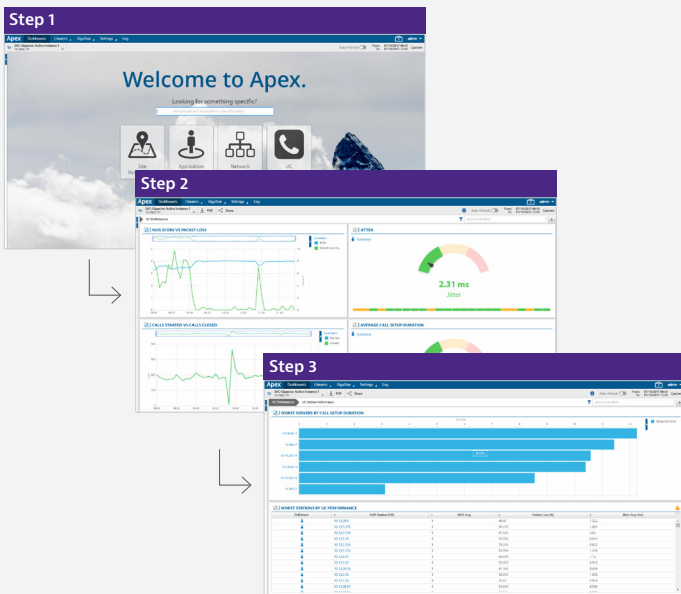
Step 1

Apex Dashboards Libraries GigaView Settings Log

Welcome to Apex.

Looking for something specific?

Site

Application

Network

UC

Step 2

Apex Dashboards Libraries GigaView Settings Log

PDF Share

MOS SCORE VS PACKET LOSS

JITTER

2.31 ms

Jitter

CALLS STARTED VS CALLS CLOSED

AVERAGE CALL SETUP DURATION

Step 3

Apex Dashboards Libraries GigaView Settings Log

PDF Share

WORST SERVERS BY CALL SETUP DURATION

WORST STATIONS BY UC PERFORMANCE